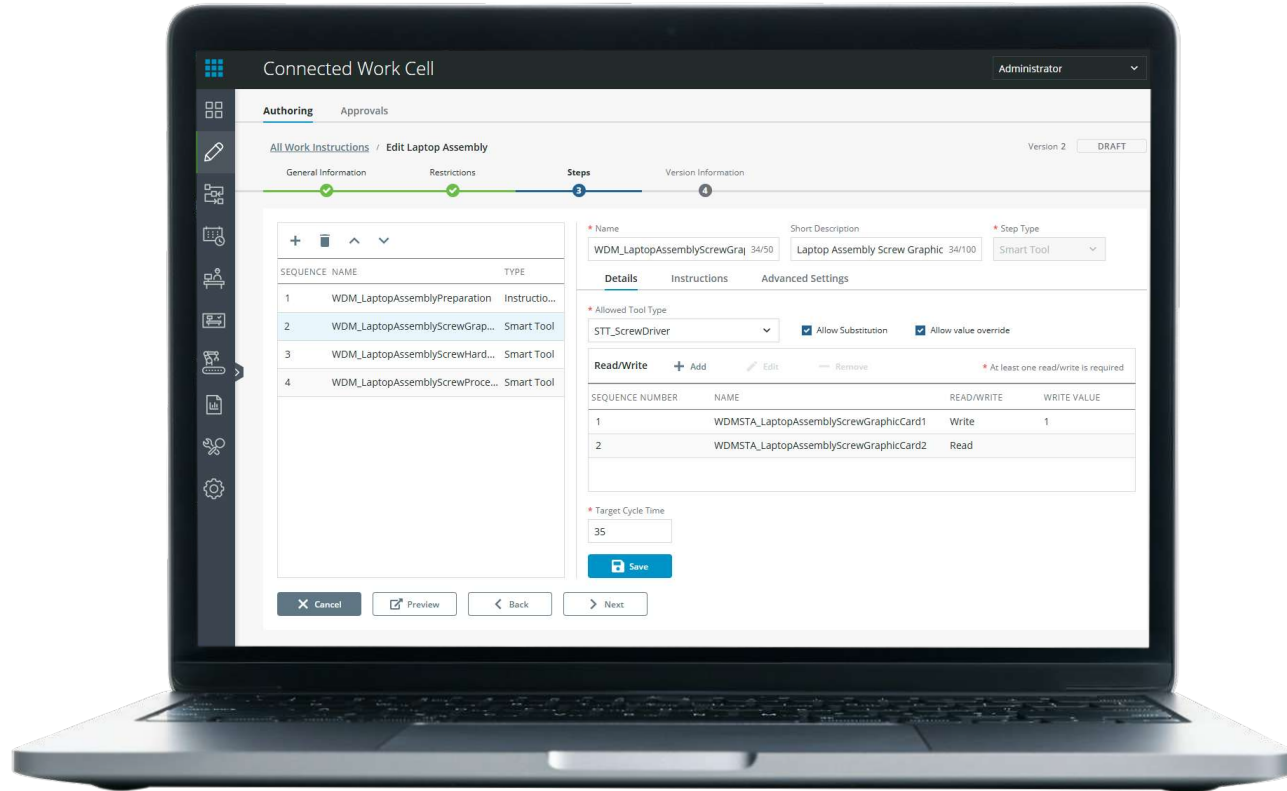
Connected Work Cell

Administrator

Authoring Approvals

All Work Instructions / Edit Laptop Assembly

Version 2 DRAFT

General Information Restrictions Steps Version Information

3 4

| SEQUENCE | NAME | TYPE |
|---|---|---|
| 1 | WDM_LaptopAssemblyPreparation | Instructio... |
| 2 | WDM_LaptopAssemblyScrewGrap... | Smart Tool |
| 3 | WDM_LaptopAssemblyScrewHard... | Smart Tool |
| 4 | WDM_LaptopAssemblyScrewProce... | Smart Tool |

* Name
WDM_LaptopAssemblyScrewGra| 34/50

Short Description
Laptop Assembly Screw Graphic 34/100

* Step Type
Smart Tool

Details Instructions Advanced Settings

* Allowed Tool Type
STT_ScrewDriver

Allow Substitution Allow value override

Read/Write + Add Edit Remove * At least one read/write is required

| SEQUENCE NUMBER | NAME | READ/WRITE | WRITE VALUE |
|---|---|---|---|
| 1 | WDMSTA_LaptopAssemblyScrewGraphicCard1 | Write | 1 |
| 2 | WDMSTA_LaptopAssemblyScrewGraphicCard2 | Read | |

* Target Cycle Time
35

Save

Cancel Preview Back Next